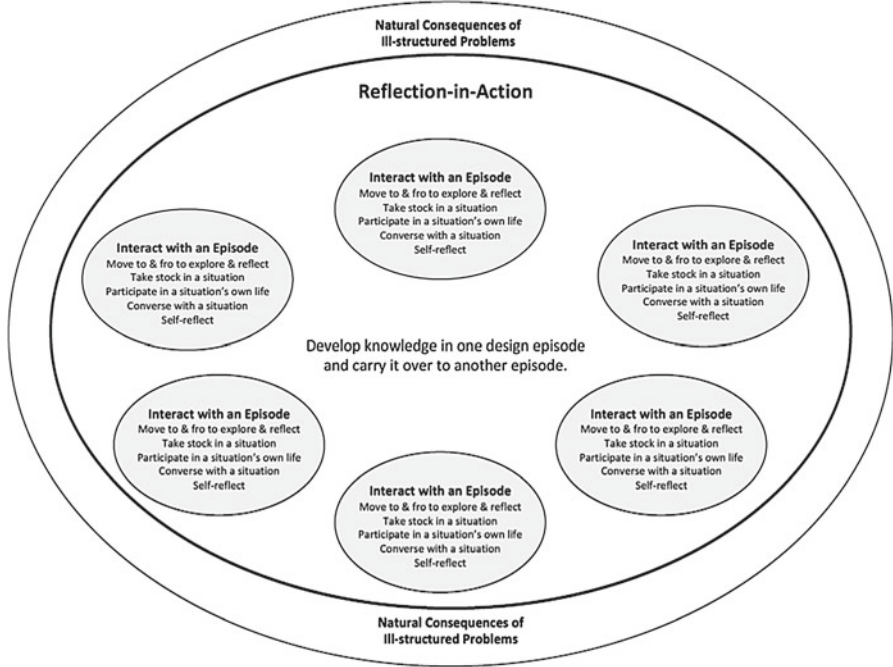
Natural Consequences of Ill-structured Problems

Reflection-in-Action

Interact with an Episode
Move to & fro to explore & reflect
Take stock in a situation
Participate in a situation's own life
Converse with a situation
Self-reflect

Interact with an Episode
Move to & fro to explore & reflect
Take stock in a situation
Participate in a situation's own life
Converse with a situation
Self-reflect

Interact with an Episode
Move to & fro to explore & reflect
Take stock in a situation
Participate in a situation's own life
Converse with a situation
Self-reflect

Develop knowledge in one design episode and carry it over to another episode.

Interact with an Episode
Move to & fro to explore & reflect
Take stock in a situation
Participate in a situation's own life
Converse with a situation
Self-reflect

Interact with an Episode
Move to & fro to explore & reflect
Take stock in a situation
Participate in a situation's own life
Converse with a situation
Self-reflect

Interact with an Episode
Move to & fro to explore & reflect
Take stock in a situation
Participate in a situation's own life
Converse with a situation
Self-reflect

Natural Consequences of Ill-structured Problems